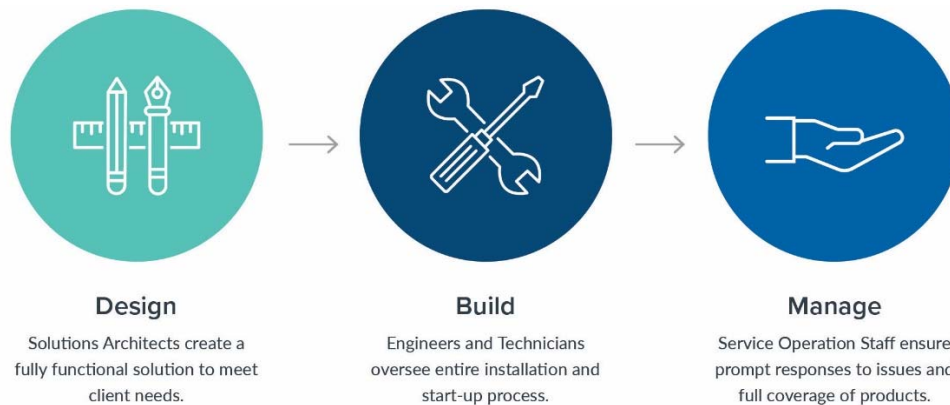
Design

Solutions Architects create a fully functional solution to meet client needs.

Build

Engineers and Technicians oversee entire installation and start-up process.

Manage

Service Operation Staff ensure prompt responses to issues and full coverage of products.